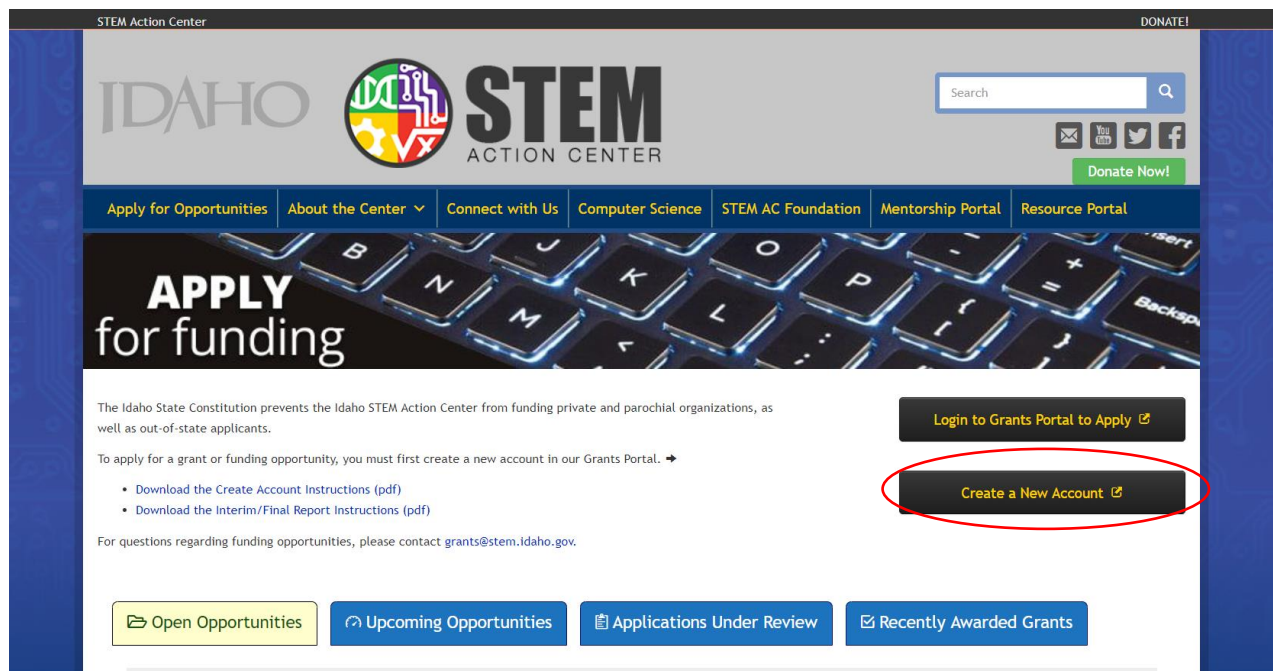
STEM Action Center

DONATE!

IDAHO

STEM
ACTION CENTER

Search

Donate Now!

Apply for Opportunities | About the Center | Connect with Us | Computer Science | STEM AC Foundation | Mentorship Portal | Resource Portal

APPLY
for funding

The Idaho State Constitution prevents the Idaho STEM Action Center from funding private and parochial organizations, as well as out-of-state applicants.

To apply for a grant or funding opportunity, you must first create a new account in our Grants Portal.

• Download the Create Account Instructions (pdf)
• Download the Interim/Final Report Instructions (pdf)

For questions regarding funding opportunities, please contact grants@stem.idaho.gov.

Login to Grants Portal to Apply

Create a New Account

Open Opportunities

Upcoming Opportunities

Applications Under Review

Recently Awarded Grants